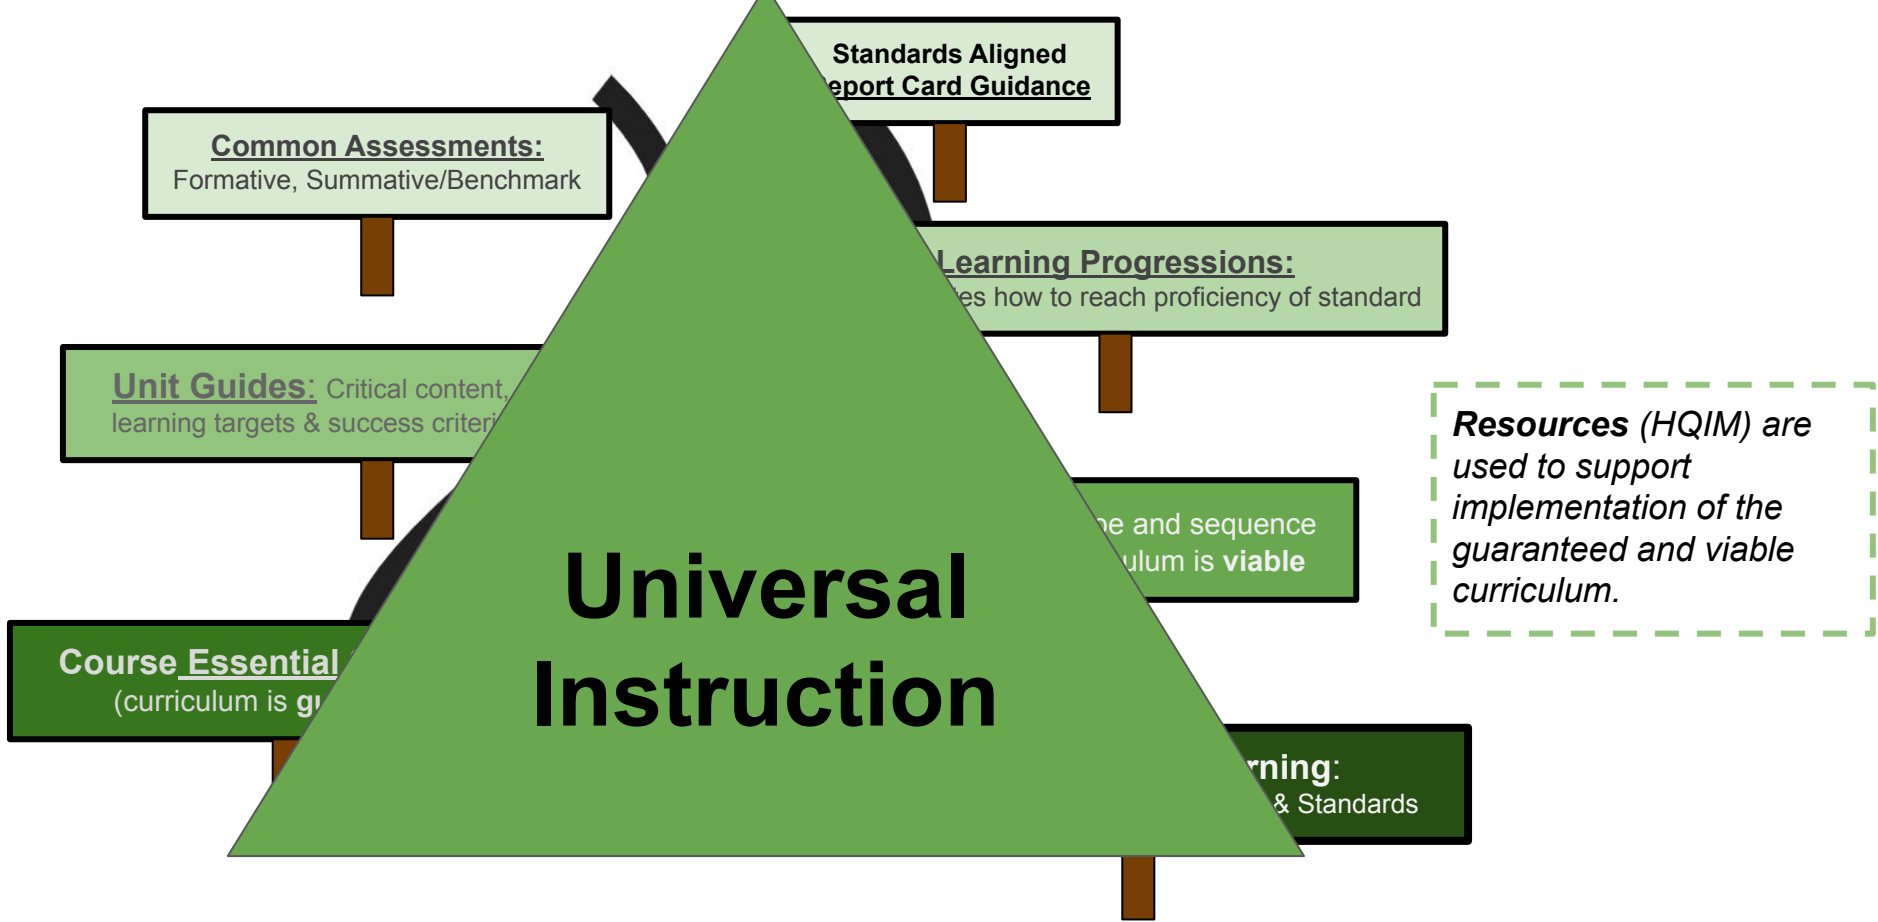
Standards Aligned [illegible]eport Card Guidance

Common Assessments:
Formative, Summative/Benchmark

Learning Progressions:
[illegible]es how to reach proficiency of standard

Unit Guides: Critical content, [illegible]
learning targets & success criteri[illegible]

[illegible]e and sequence
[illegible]ulum is viable

Resources (HQIM) are used to support implementation of the guaranteed and viable curriculum.

Course Essential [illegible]
(curriculum is gu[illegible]

Universal Instruction

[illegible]rning:
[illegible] & Standards